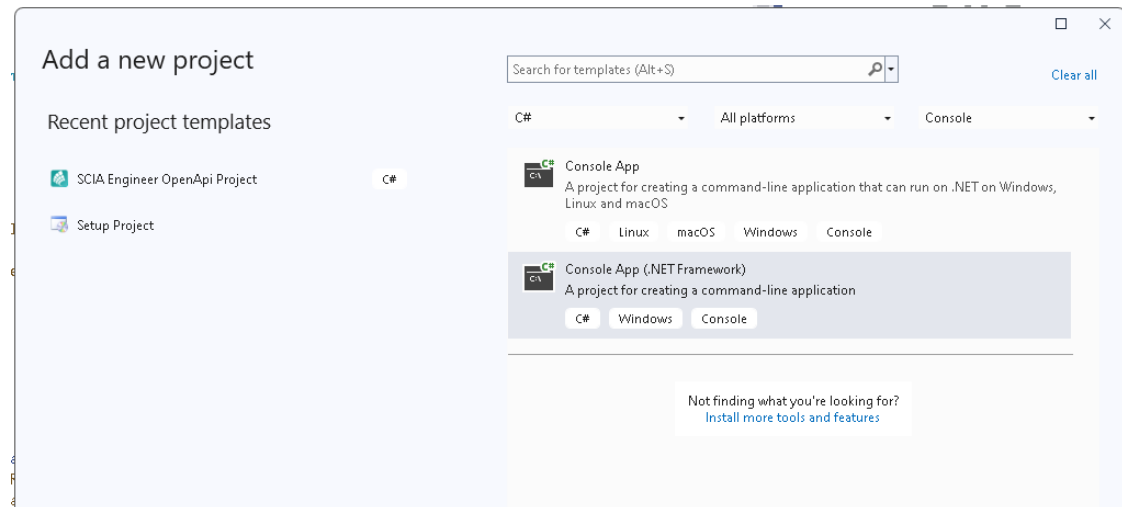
Add a new project

Recent project templates

SCIA Engineer OpenApi Project C#

Setup Project

Search for templates (Alt+S)

Clear all

C#

All platforms

Console

Console App
A project for creating a command-line application that can run on .NET on Windows, Linux and macOS
C# Linux macOS Windows Console

Console App (.NET Framework)
A project for creating a command-line application
C# Windows Console

Not finding what you're looking for?
Install more tools and features